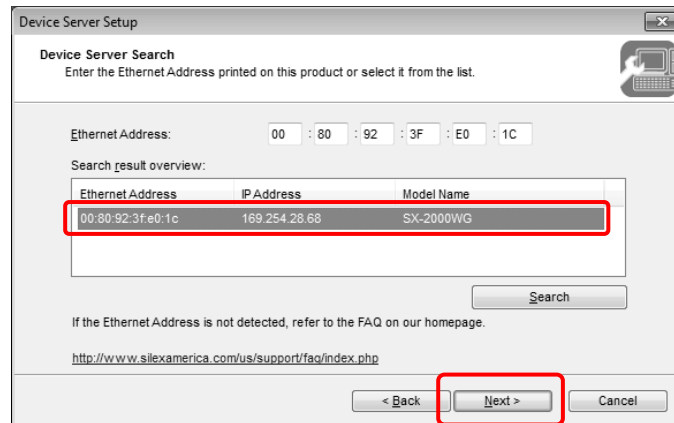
Device Server Setup

Device Server Search
Enter the Ethernet Address printed on this product or select it from the list.

Ethernet Address: 00 : 80 : 92 : 3F : E0 : 1C

Search result overview:

| Ethernet Address | IP Address | Model Name |
|---|---|---|
| 00:80:92:3f:e0:1c | 169.254.28.68 | SX-2000WG |

Search

If the Ethernet Address is not detected, refer to the FAQ on our homepage.

http://www.silexamerica.com/us/support/faq/index.php

< Back Next > Cancel